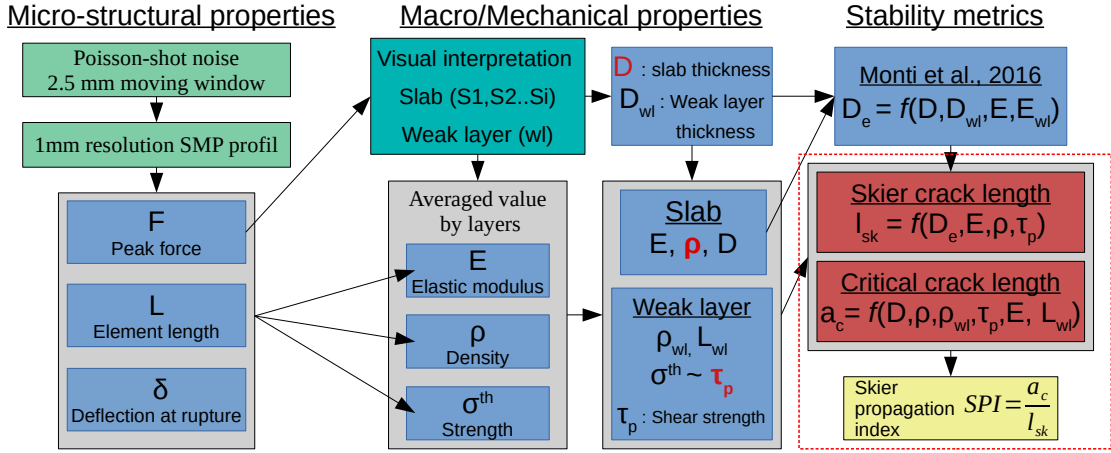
Micro-structural properties

Poisson-shot noise 2.5 mm moving window

1mm resolution SMP profil

F
Peak force

L
Element length

δ
Deflection at rupture

Macro/Mechanical properties

Visual interpretation
Slab (S1,S2..Si)
Weak layer (wl)

Averaged value by layers

E
Elastic modulus

ρ
Density

$\sigma^{th}$
Strength

D : slab thickness
$D_{wl}$ : Weak layer thickness

Slab
E, ρ, D

Weak layer
$\rho_{wl}$, $L_{wl}$
$\sigma^{th} \sim \tau_p$
$\tau_p$ : Shear strength

Stability metrics

Monti et al., 2016
$D_e = f(D, D_{wl}, E, E_{wl})$

Skier crack length
$l_{sk} = f(D_e, E, \rho, \tau_p)$

Critical crack length
$a_c = f(D, \rho, \rho_{wl}, \tau_p, E, L_{wl})$

Skier propagation index
$SPI = \frac{a_c}{l_{sk}}$